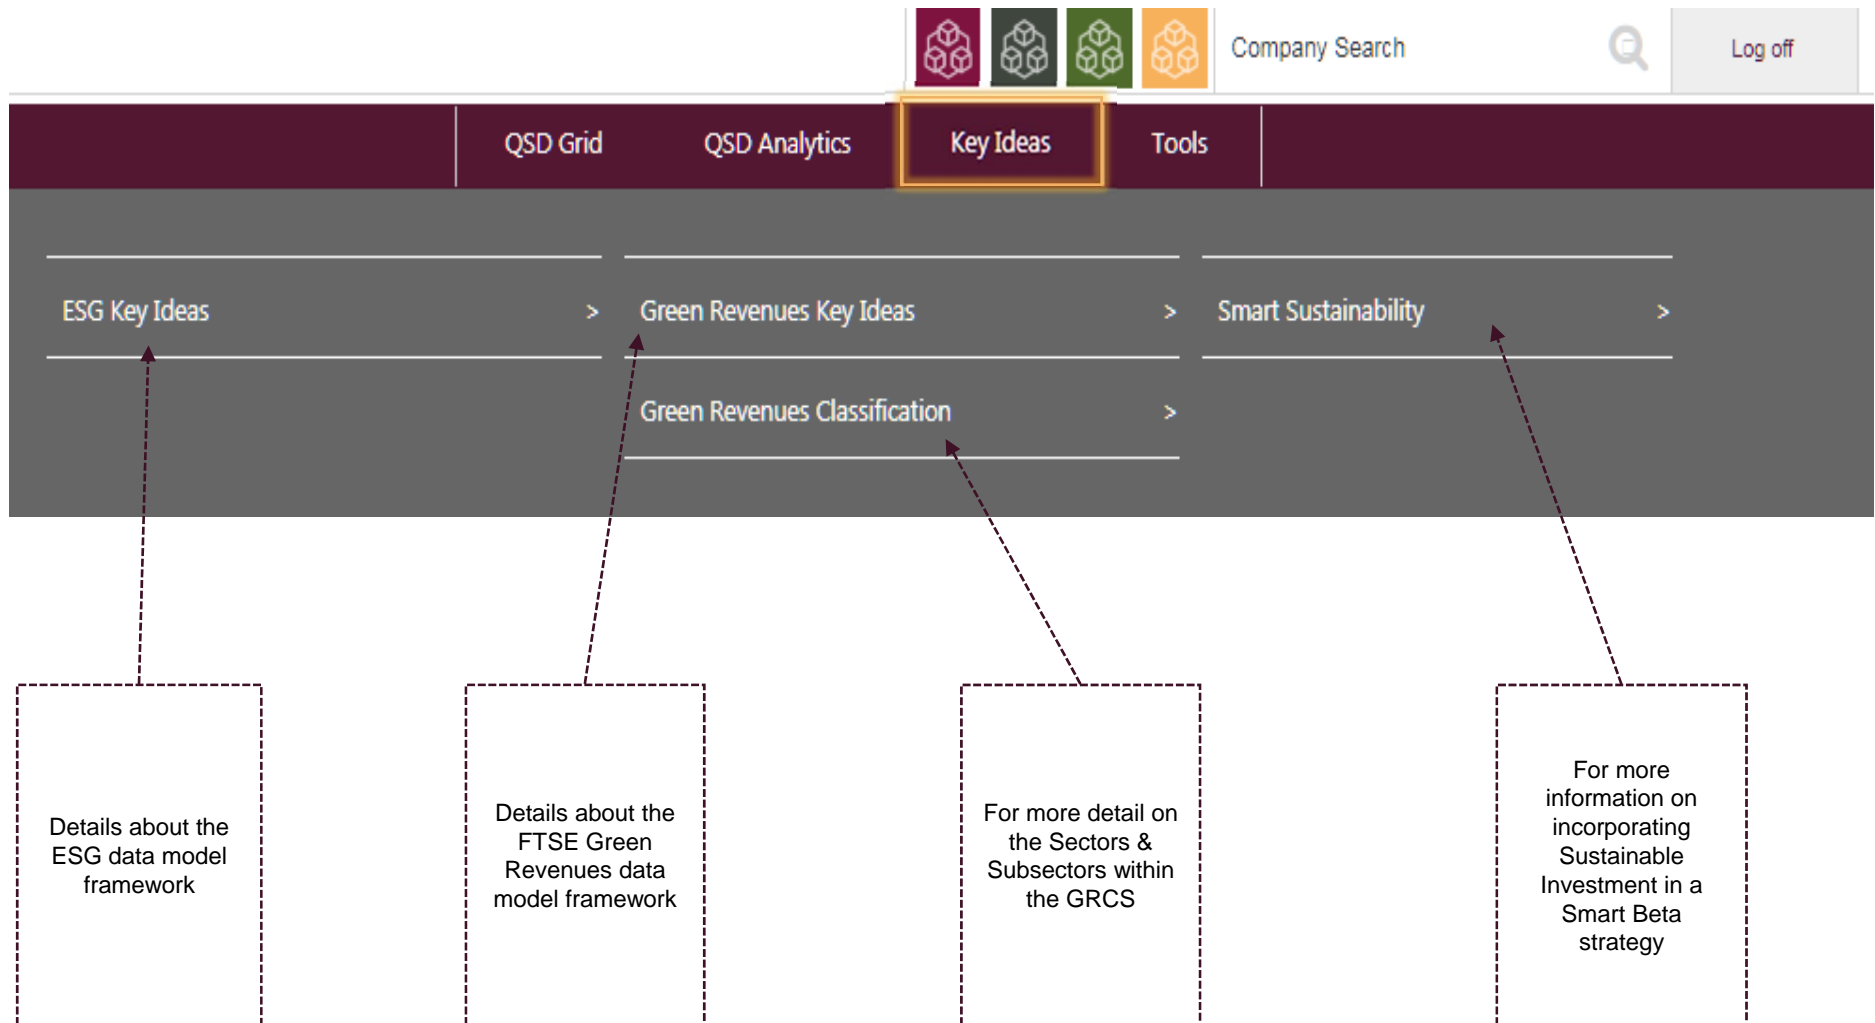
Company Search

Log off

QSD Grid QSD Analytics Key Ideas Tools

ESG Key Ideas >

Green Revenues Key Ideas >

Smart Sustainability >

Green Revenues Classification >

Details about the ESG data model framework

Details about the FTSE Green Revenues data model framework

For more detail on the Sectors & Subsectors within the GRCS

For more information on incorporating Sustainable Investment in a Smart Beta strategy